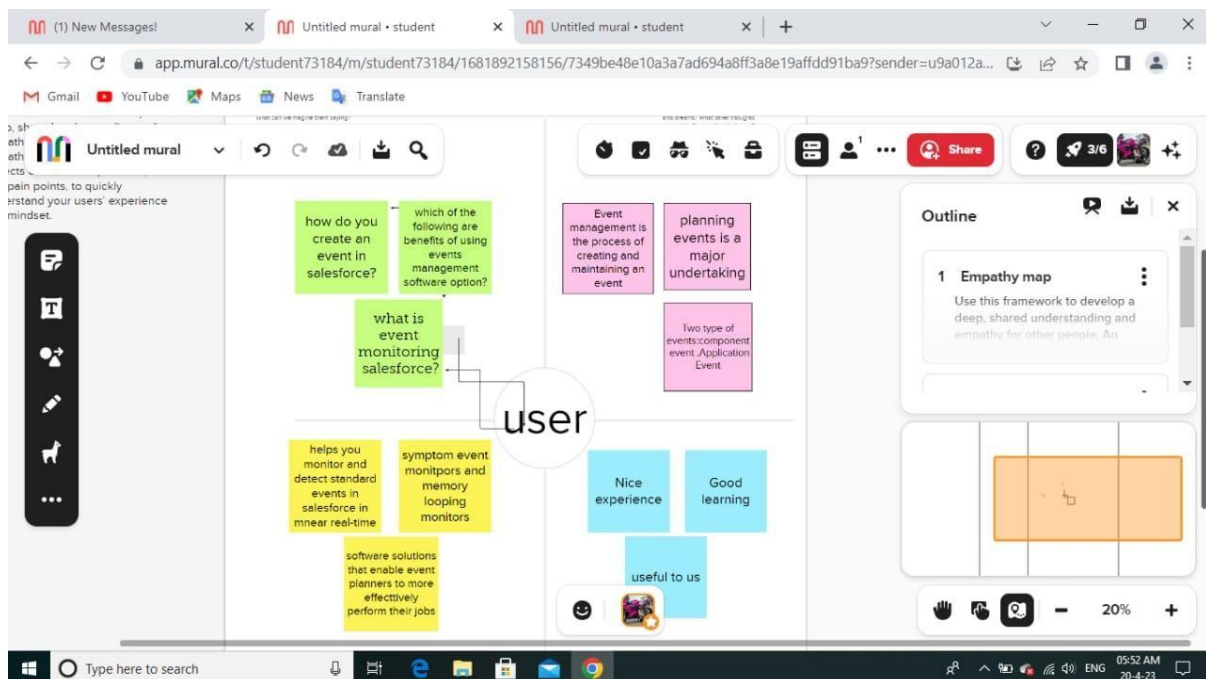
(1) New Messages! × Untitled mural • student × Untitled mural • student × +

app.mural.co/t/student73184/m/student73184/1681892158156/7349be48e10a3a7ad694a8ff3a8e19affdd91ba9?sender=u9a012a...

Gmail YouTube Maps News Translate

Untitled mural

Share 3/6

pain points, to quickly
erstand your users' experience
mindset.

how do you create an event in salesforce?

which of the following are benefits of using events management software option?

what is event monitoring salesforce?

Event management is the process of creating and maintaining an event

planning events is a major undertaking

Two type of events:component event ,Application Event

user

helps you monitor and detect standard events in salesforce in mnear real-time

symptom event monitpors and memory looping monitors

software solutions that enable event planners to more effecttively perform their jobs

Nice experience

Good learning

useful to us

Outline

1 Empathy map

Use this framework to develop a deep, shared understanding and empathy for other people. An

20%

Type here to search

ENG 05:52 AM 20-4-23